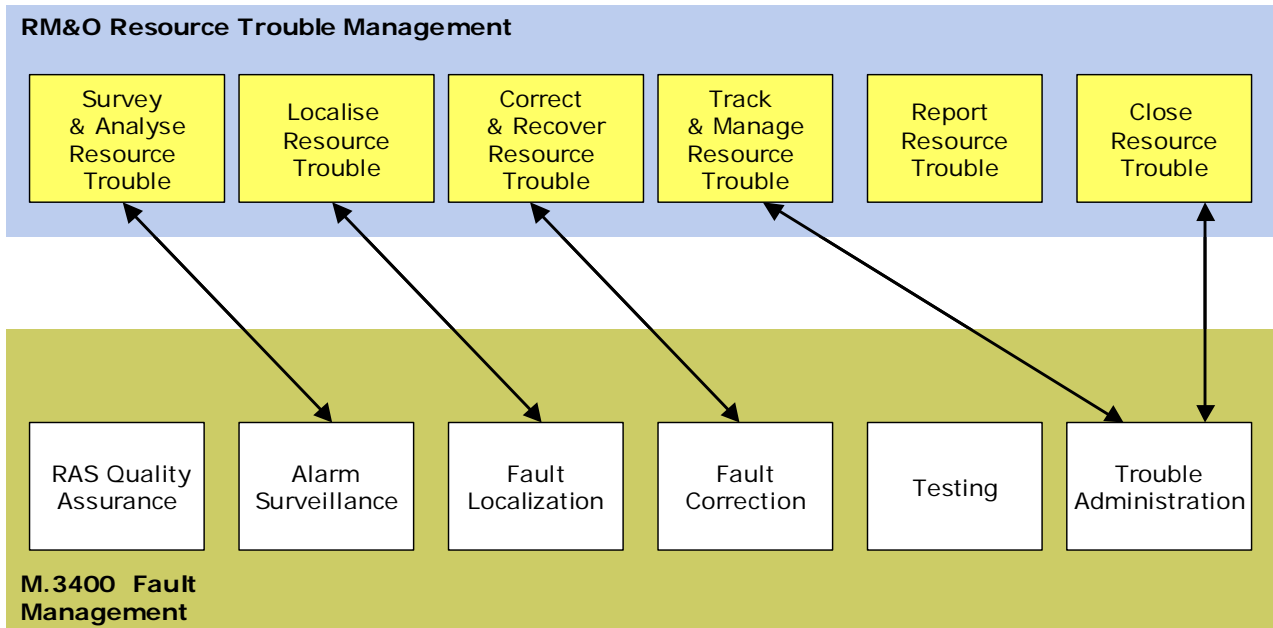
RM&O Resource Trouble Management

Survey & Analyse Resource Trouble

Localise Resource Trouble

Correct & Recover Resource Trouble

Track & Manage Resource Trouble

Report Resource Trouble

Close Resource Trouble

RAS Quality Assurance

Alarm Surveillance

Fault Localization

Fault Correction

Testing

Trouble Administration

M.3400 Fault Management